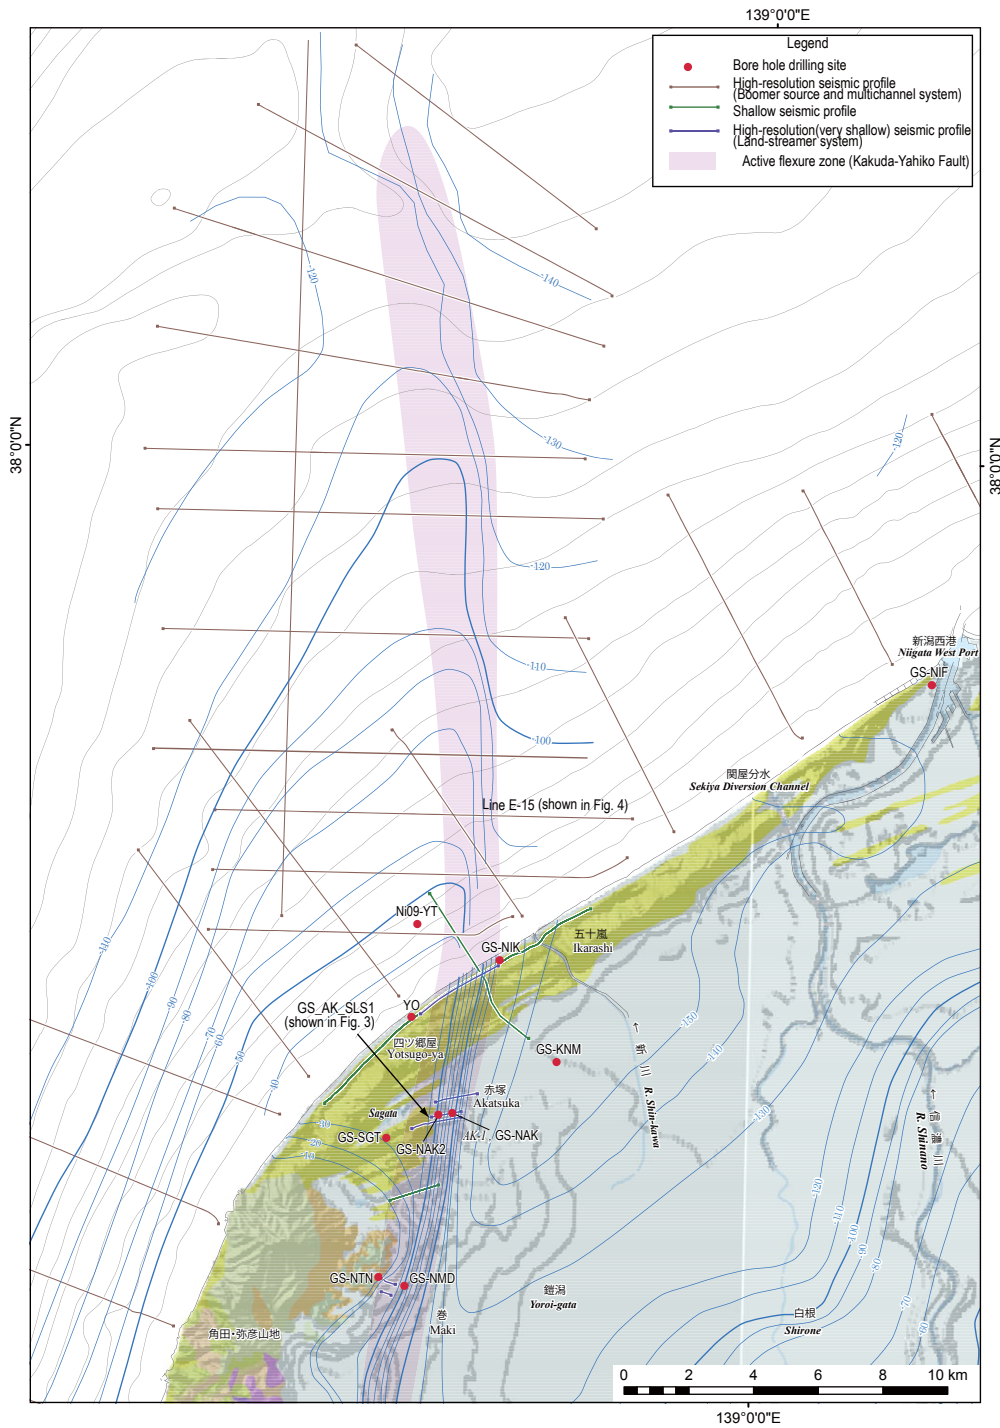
139°0'0"E

Legend
Bore hole drilling site
High-resolution seismic profile (Boomer source and multichannel system)
Shallow seismic profile
High-resolution(very shallow) seismic profile (Land-streamer system)
Active flexure zone (Kakuda-Yahiko Fault)

38°0'0"N
38°0'0"N

-120
-140
-130
-120
-120
-110
-100

新潟西港
Niigata West Port
GS-NIF

関屋分水
Sekiya Diversion Channel

Line E-15 (shown in Fig. 4)

Ni09-YT
GS-NIK
五十嵐
Ikarashi

GS_AK_SLS1
(shown in Fig. 3)
YO
四ツ郷屋
Yotsugo-ya
GS-KNM
新川
R. Shin-kawa
赤塚
Akatsuka
Sagata
GS-SGT
AK-1
GS-NAK
GS-NAK2

-110
-100
-90
-80
-70
-60
-50
-40
-30
-20
-10
-150
-140
-130
-120
-110
-100
-90
-80
-70
-60

信濃川
R. Shinano

GS-NTN
GS-NMD
鎧潟
Yoroi-gata
巻
Maki
角田・弥彦山地
白根
Shirone

0 2 4 6 8 10 km
139°0'0"E